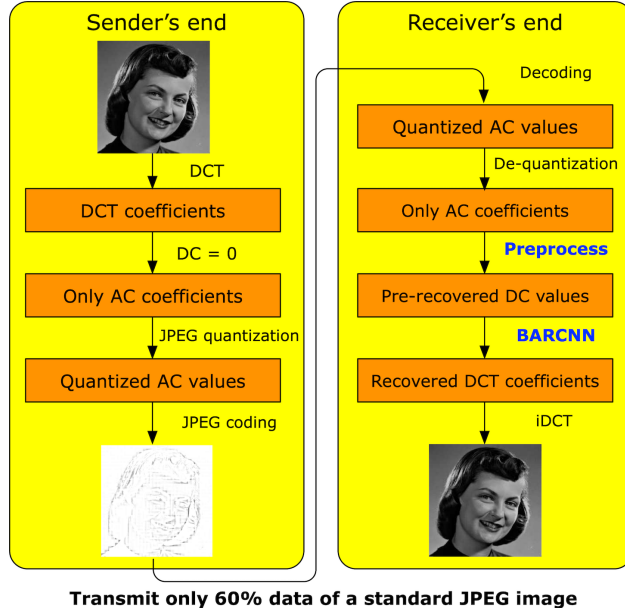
Sender's end

DCT

DCT coefficients

DC = 0

Only AC coefficients

JPEG quantization

Quantized AC values

JPEG coding

Receiver's end

Decoding

Quantized AC values

De-quantization

Only AC coefficients

Preprocess

Pre-recovered DC values

BARCNN

Recovered DCT coefficients

iDCT

Transmit only 60% data of a standard JPEG image